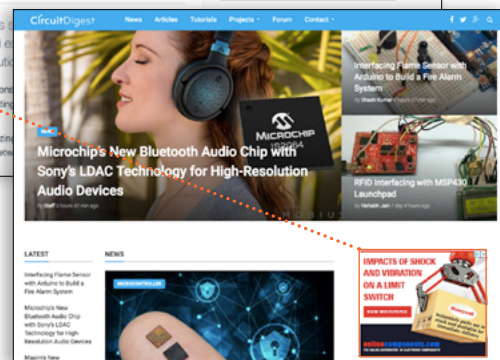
CircuitDigest News Articles Tutorials Projects Forum Contact

MICROCHIP IS2064

News

Microchip's New Bluetooth Audio Chip with Sony's LDAC Technology for High-Resolution Audio Devices

by Staff 4 hours 40 min ago

Interfacing Flame Sensor with Arduino to Build a Fire Alarm System

by Sheikh Kumar

RFID Interfacing with MSP430 Launchpad

by Nehatti Jain

LATEST

Interfacing Flame Sensor with Arduino to Build a Fire Alarm System

Microchip's New Bluetooth Audio Chip with Sony's LDAC Technology for High-Resolution Audio Devices

Maxim's New

NEWS

MICROCONTROLLER

IMPACTS OF SHOCK AND VIBRATION ON A LIMIT SWITCH

onlinecomponents.com